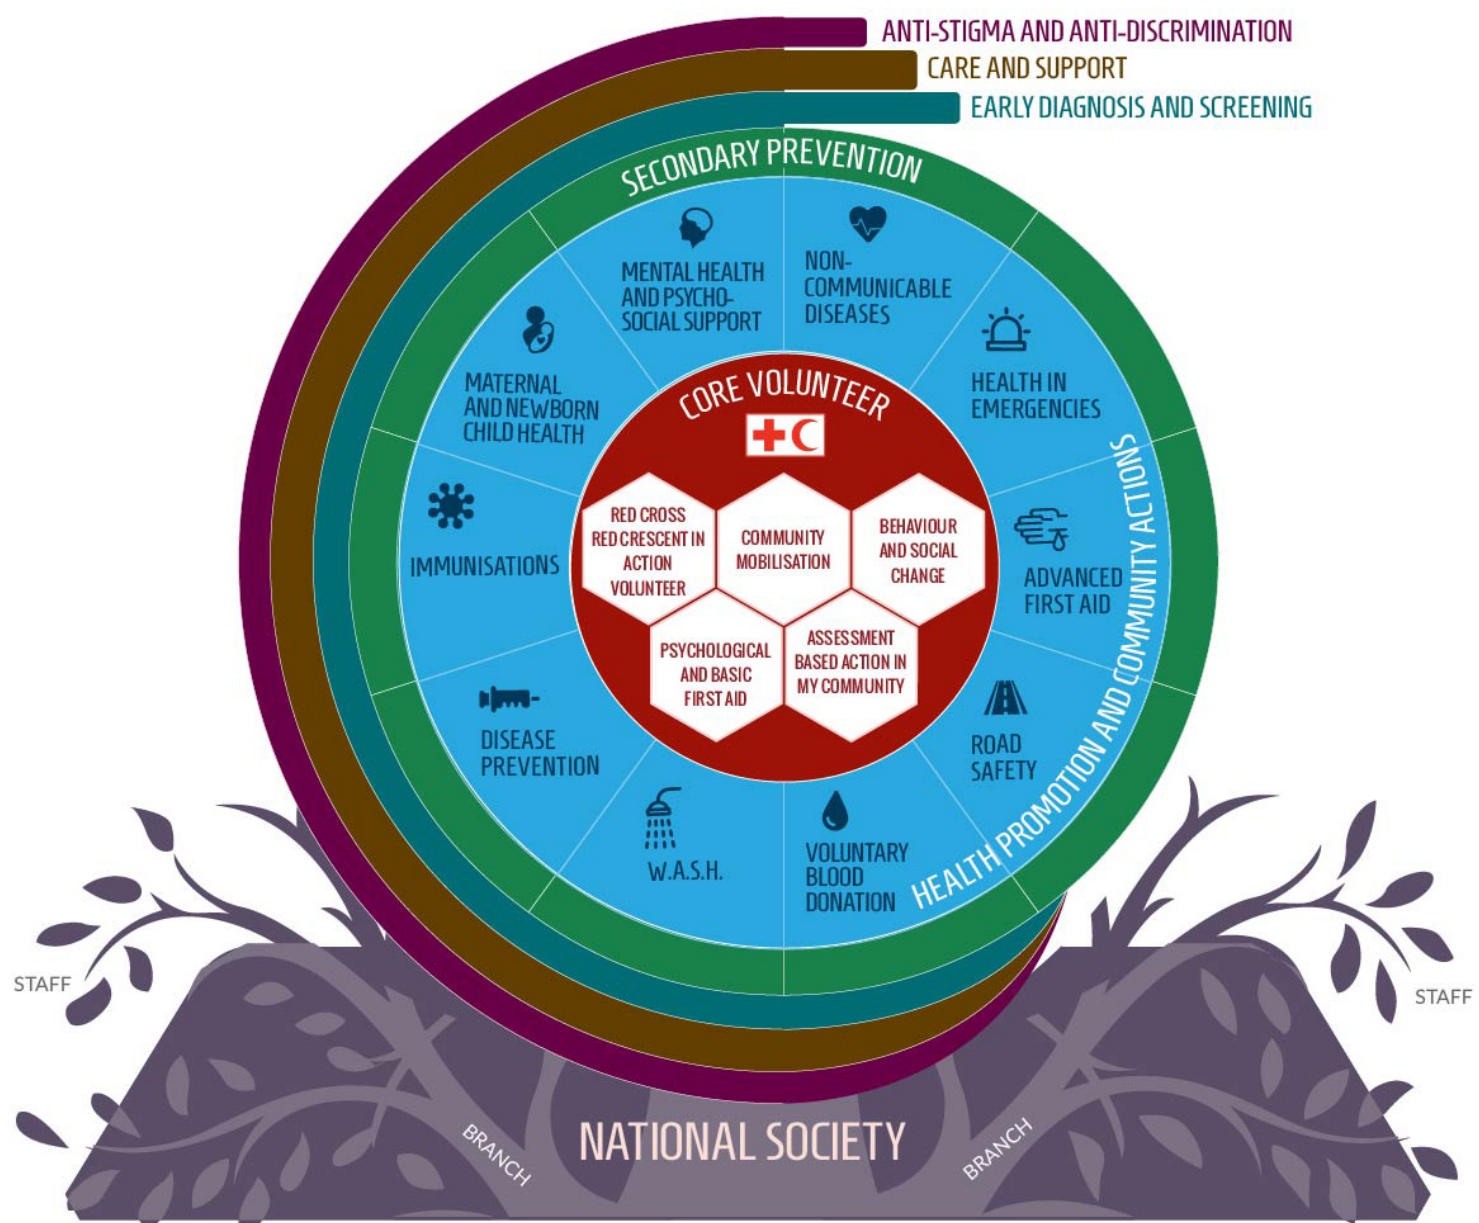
ANTI-STIGMA AND ANTI-DISCRIMINATION
CARE AND SUPPORT
EARLY DIAGNOSIS AND SCREENING

SECONDARY PREVENTION

MENTAL HEALTH AND PSYCHO-SOCIAL SUPPORT

NON-COMMUNICABLE DISEASES

HEALTH IN EMERGENCIES

MATERNAL AND NEWBORN CHILD HEALTH

CORE VOLUNTEER

RED CROSS RED CRESCENT IN ACTION VOLUNTEER

COMMUNITY MOBILISATION

BEHAVIOUR AND SOCIAL CHANGE

PSYCHOLOGICAL AND BASIC FIRST AID

ASSESSMENT BASED ACTION IN MY COMMUNITY

IMMUNISATIONS

ADVANCED FIRST AID

DISEASE PREVENTION

ROAD SAFETY

W.A.S.H.

VOLUNTARY BLOOD DONATION

HEALTH PROMOTION AND COMMUNITY ACTIONS

STAFF

STAFF

BRANCH

NATIONAL SOCIETY

BRANCH